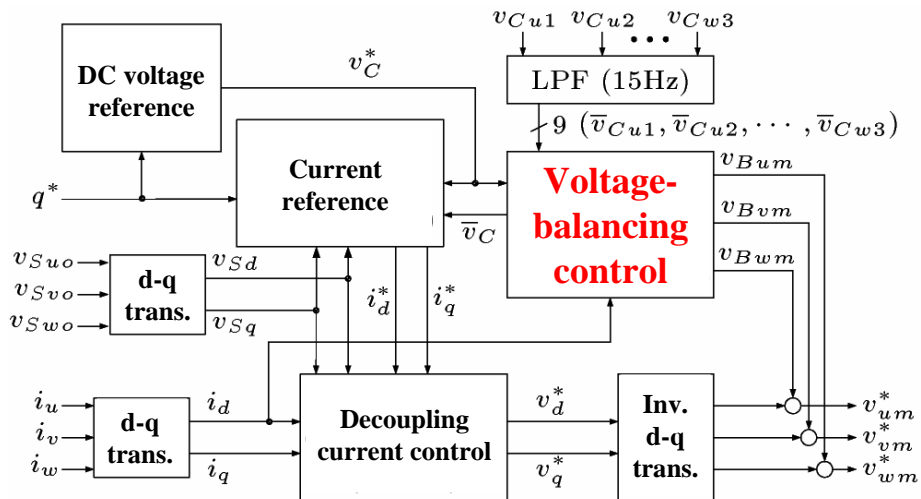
$v_{Cu1}$ $v_{Cu2}$ $\cdots$ $v_{Cw3}$

DC voltage reference

$v_C^*$

LPF (15Hz)

9 $(\overline{v}_{Cu1}, \overline{v}_{Cu2}, \cdots, \overline{v}_{Cw3})$

$q^*$

Current reference

Voltage-balancing control

$v_{Bum}$

$v_{Bvm}$

$v_{Bwm}$

$\overline{v}_C$

$v_{Suo}$

$v_{Svo}$

$v_{Swo}$

d-q trans.

$v_{Sd}$

$v_{Sq}$

$i_d^*$

$i_q^*$

$i_u$

$i_v$

$i_w$

d-q trans.

$i_d$

$i_q$

Decoupling current control

$v_d^*$

$v_q^*$

Inv. d-q trans.

$v_{um}^*$

$v_{vm}^*$

$v_{wm}^*$